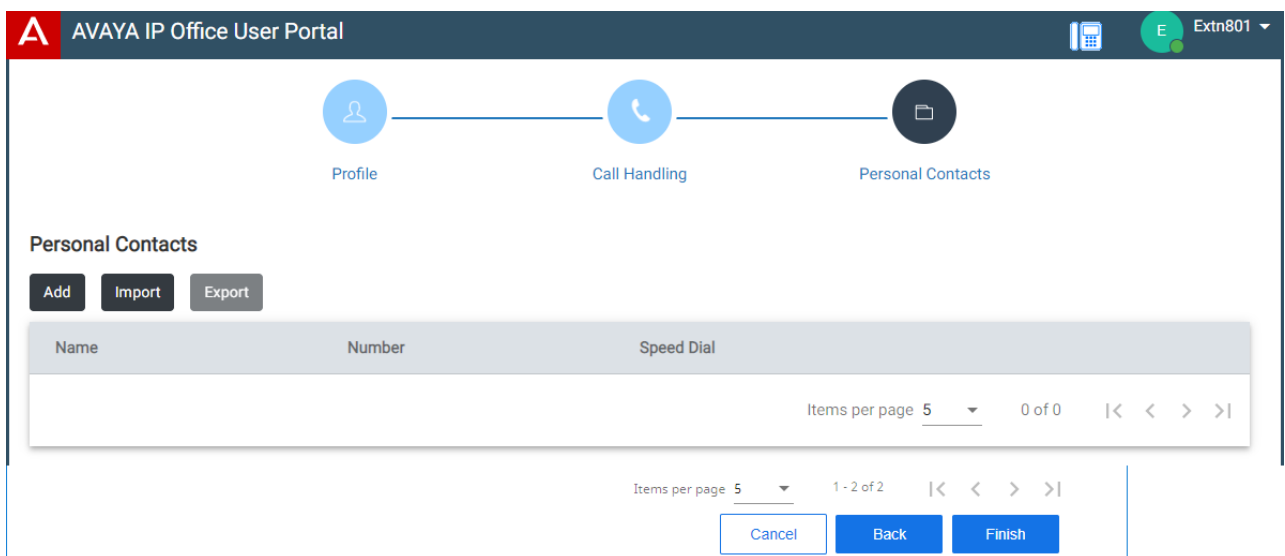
AVAYA IP Office User Portal

E Extn801

Profile

Call Handling

Personal Contacts

Personal Contacts

Add Import Export

| Name | Number | Speed Dial |
|---|---|---|

Items per page 5 0 of 0

Items per page 5 1 - 2 of 2

Cancel Back Finish